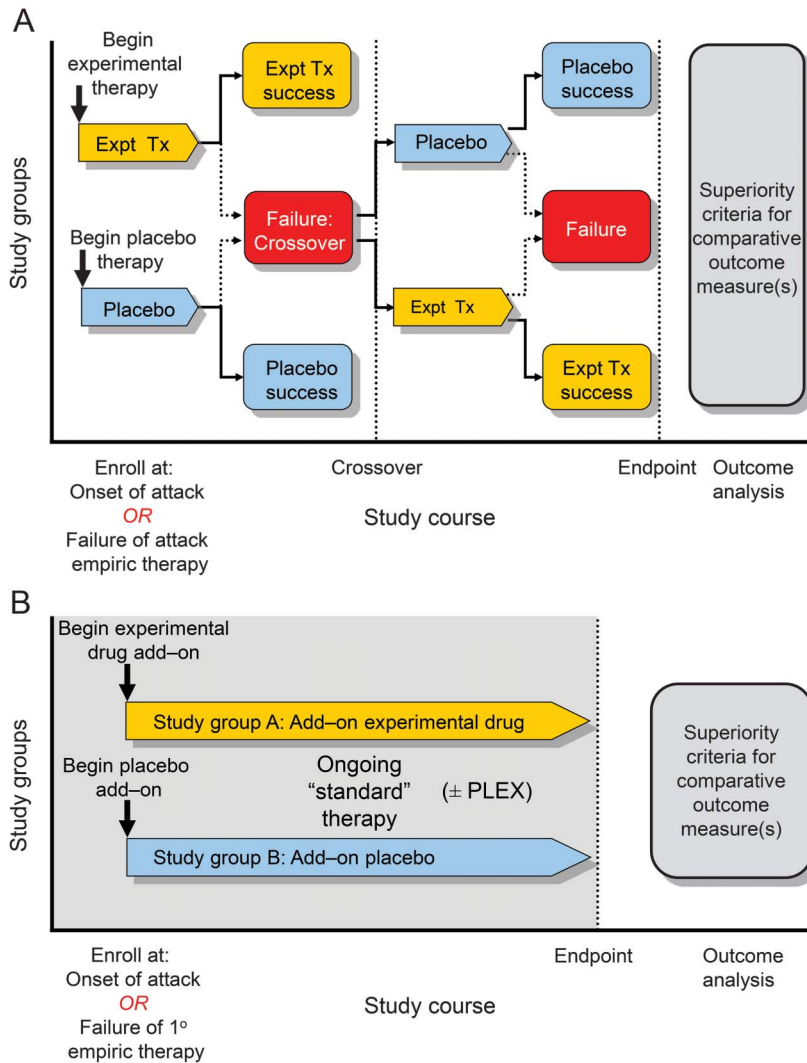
A

Study groups

Begin experimental therapy

Expt Tx

Expt Tx success

Failure: Crossover

Begin placebo therapy

Placebo

Placebo success

Placebo

Placebo success

Failure

Expt Tx

Expt Tx success

Superiority criteria for comparative outcome measure(s)

Enroll at: Onset of attack OR Failure of attack empiric therapy

Crossover

Study course

Endpoint

Outcome analysis

B

Study groups

Begin experimental drug add–on

Study group A: Add–on experimental drug

Begin placebo add–on

Ongoing "standard" therapy

(± PLEX)

Study group B: Add–on placebo

Superiority criteria for comparative outcome measure(s)

Enroll at: Onset of attack OR Failure of $1^o$ empiric therapy

Study course

Endpoint

Outcome analysis